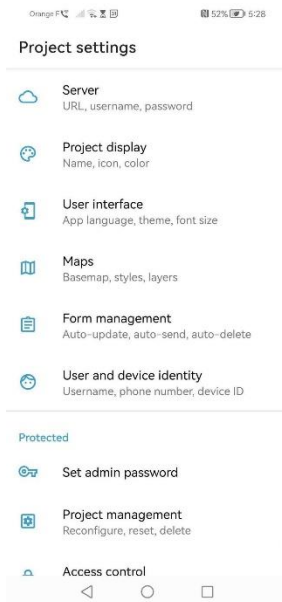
Orange F 52% 5:28

Project settings

Server
URL, username, password

Project display
Name, icon, color

User interface
App language, theme, font size

Maps
Basemap, styles, layers

Form management
Auto-update, auto-send, auto-delete

User and device identity
Username, phone number, device ID

Protected

Set admin password

Project management
Reconfigure, reset, delete

Access control